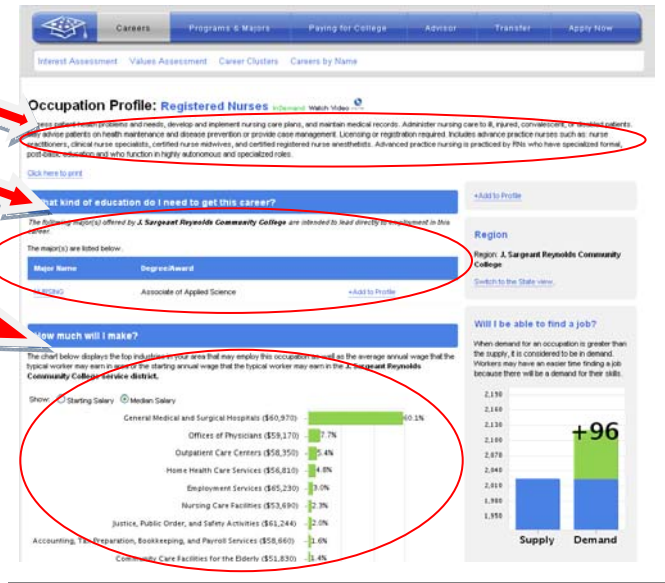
Careers | Programs & Majors | Paying for College | Advisor | Transfer | Apply Now

Interest Assessment | Values Assessment | Career Clusters | Careers by Name

Occupation Profile: Registered Nurses In Demand Watch Video

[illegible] patient health problems and needs, develop and implement nursing care plans, and maintain medical records. Administer nursing care to ill, injured, convalescent, or disabled patients. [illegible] advise patients on health maintenance and disease prevention or provide case management. Licensing or registration required. Includes advance practice nurses such as: nurse practitioners, clinical nurse specialists, certified nurse midwives, and certified registered nurse anesthetists. Advanced practice nursing is practiced by RNs who have specialized formal, post-basic education and who function in highly autonomous and specialized roles.

Click here to print

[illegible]hat kind of education do I need to get this career?

The following major(s) offered by J. Sargeant Reynolds Community College are intended to lead directly to employment in this career.

The major(s) are listed below.

| Major Name | Degree/Award | |
|---|---|---|
| NURSING | Associate of Applied Science | +Add to Profile |

+Add to Profile

Region

Region: J. Sargeant Reynolds Community College

Switch to the State view.

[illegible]ow much will I make?

The chart below displays the top industries in your area that may employ this occupation as well as the average annual wage that the typical worker may earn in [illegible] or the starting annual wage that the typical worker may earn in the J. Sargeant Reynolds Community College service district.

Show: Starting Salary Median Salary

General Medical and Surgical Hospitals ($60,970) 60.1%
Offices of Physicians ($59,170) 7.7%
Outpatient Care Centers ($58,350) 5.4%
Home Health Care Services ($56,810) 4.8%
Employment Services ($65,230) 3.0%
Nursing Care Facilities ($53,690) 2.3%
Justice, Public Order, and Safety Activities ($61,244) 2.0%
Accounting, Ta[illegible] Preparation, Bookkeeping, and Payroll Services ($58,660) 1.6%
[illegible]munity Care Facilities for the Elderly ($51,830) 1.4%

Will I be able to find a job?

When demand for an occupation is greater than the supply, it is considered to be in demand. Workers may have an easier time finding a job because there will be a demand for their skills.

2,150
2,130
2,110
2,090
2,070
2,040
2,010
1,990
1,950

+96

Supply Demand